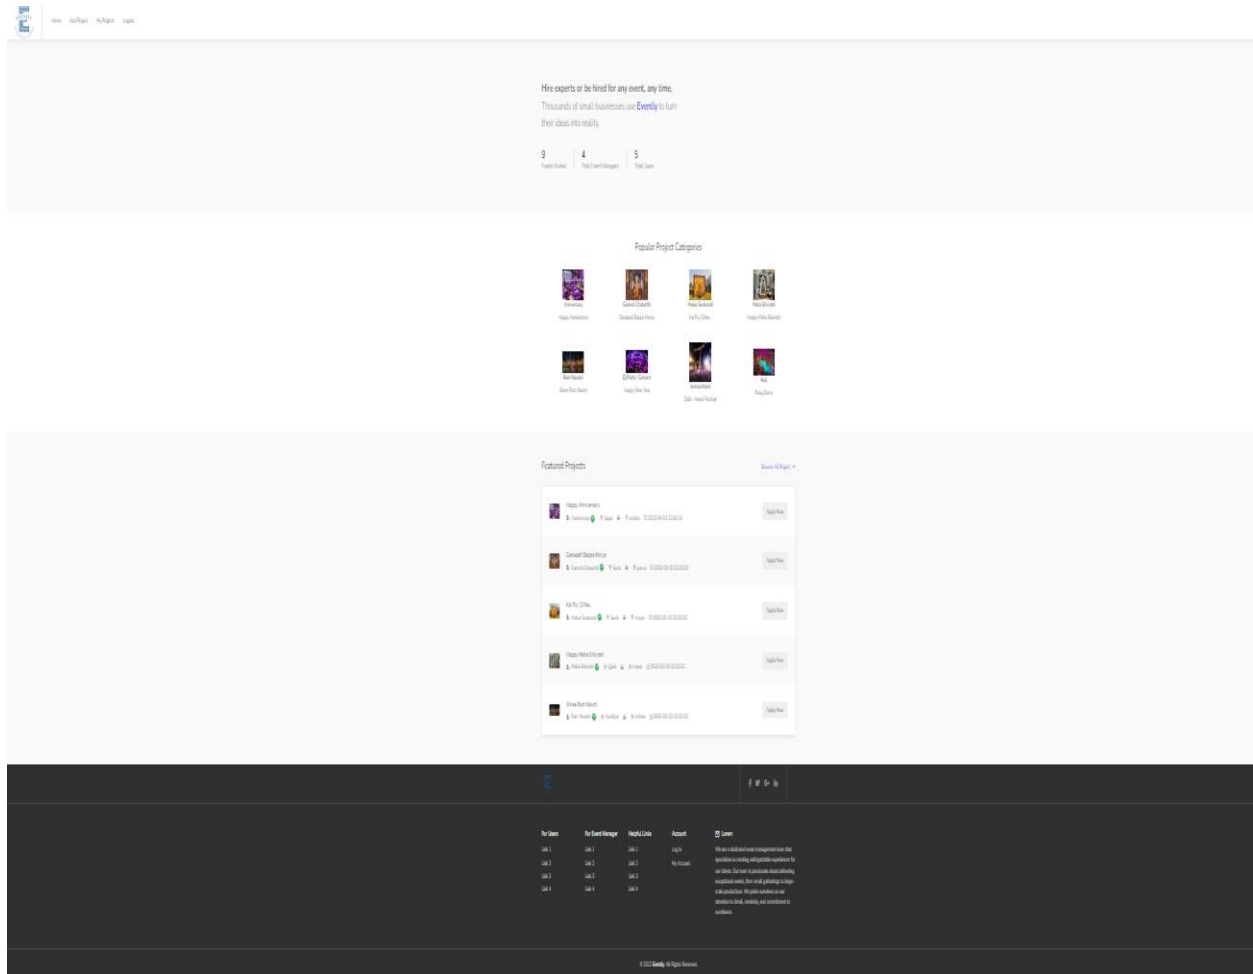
Home Add Project My Projects Logout

Hire experts or be hired for any event, any time.
Thousands of small businesses use Evently to turn their ideas into reality.

9 Events Posted | 4 Total Event Managers | 5 Total Users

Popular Project Categories

Anniversary
Happy Anniversary

Ganesh Chaturthi
Ganpati Bappa Morya

Makar Sankranti
Kai Po Chhe

Maha Shivratri
Happy Maha Shivratri

Rain Resort
Show Rain Resort

DJ Party - Concert
Happy New Year

Jamboree
Club - Hotel Festival

Holi
Rang Barse

Featured Projects

Browse All Projects →

Happy Anniversary
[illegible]
Apply Now

Ganpati Bappa Morya
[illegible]
Apply Now

Kai Po Chhe
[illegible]
Apply Now

Happy Maha Shivratri
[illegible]
Apply Now

Show Rain Resort
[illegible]
Apply Now

For Users
Link 1
Link 2
Link 3
Link 4

For Event Manager
Link 1
Link 2
Link 3
Link 4

Helpful Links
Link 1
Link 2
Link 3
Link 4

Account
Log In
My Account

Lorem
We are a dedicated event management team that specializes in creating unforgettable experiences for our clients. Our team is passionate about delivering exceptional events, from small gatherings to large-scale productions. We pride ourselves on our attention to detail, creativity, and commitment to excellence.

© 2023 Evently. All Rights Reserved.